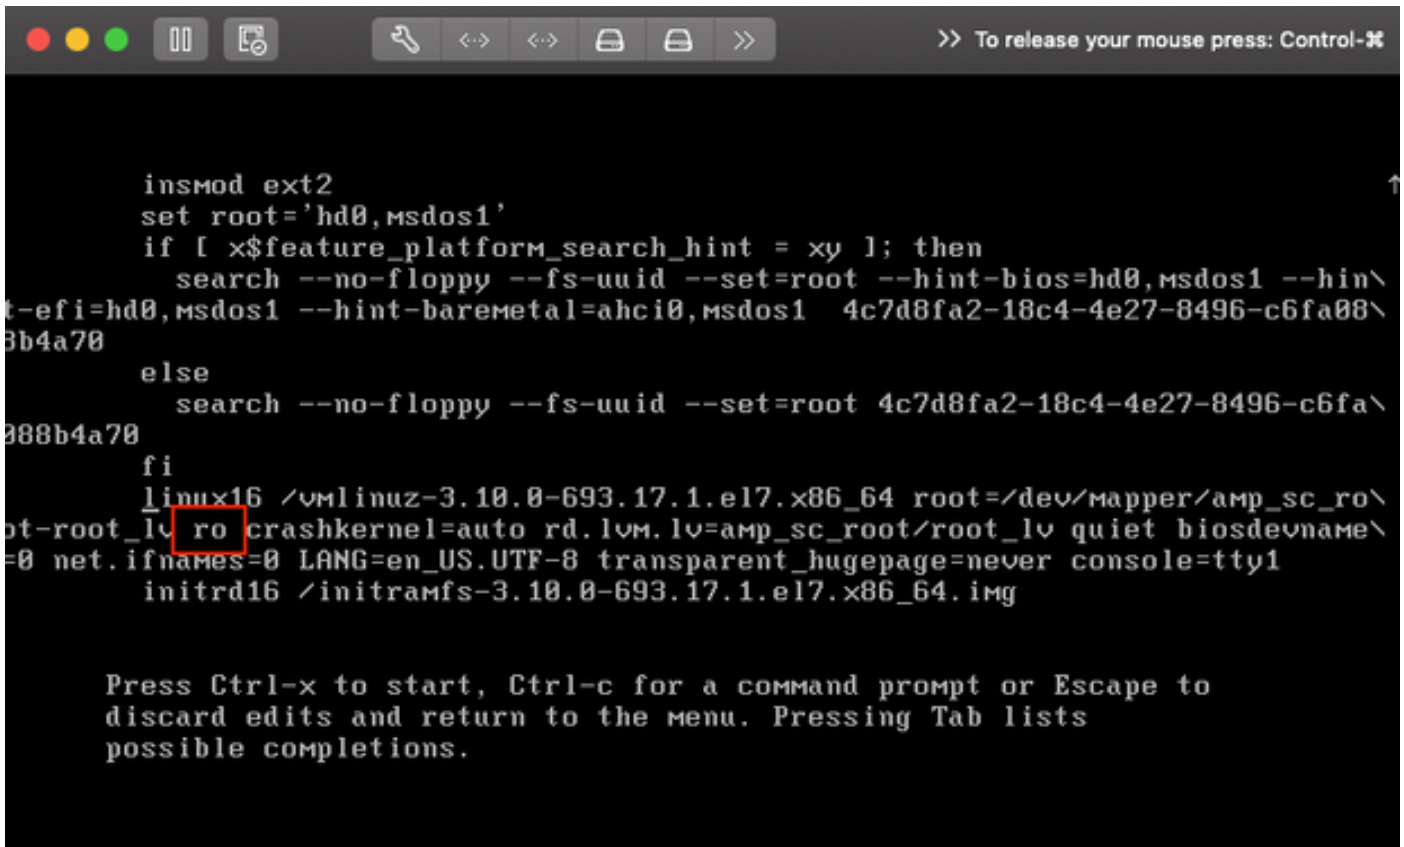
>> To release your mouse press: Control-⌘

insmod ext2
set root='hd0,msdos1'
if [ x$feature_platform_search_hint = xy ]; then
search --no-floppy --fs-uuid --set=root --hint-bios=hd0,msdos1 --hin\
t-efi=hd0,msdos1 --hint-baremetal=ahci0,msdos1 4c7d8fa2-18c4-4e27-8496-c6fa08\
3b4a70
else
search --no-floppy --fs-uuid --set=root 4c7d8fa2-18c4-4e27-8496-c6fa\
088b4a70
fi
linux16 /vmlinuz-3.10.0-693.17.1.el7.x86_64 root=/dev/mapper/amp_sc_ro\
ot-root_lv ro crashkernel=auto rd.lvm.lv=amp_sc_root/root_lv quiet biosdevname\
=0 net.ifnames=0 LANG=en_US.UTF-8 transparent_hugepage=never console=tty1
initrd16 /initramfs-3.10.0-693.17.1.el7.x86_64.img

Press Ctrl-x to start, Ctrl-c for a command prompt or Escape to discard edits and return to the menu. Pressing Tab lists possible completions.